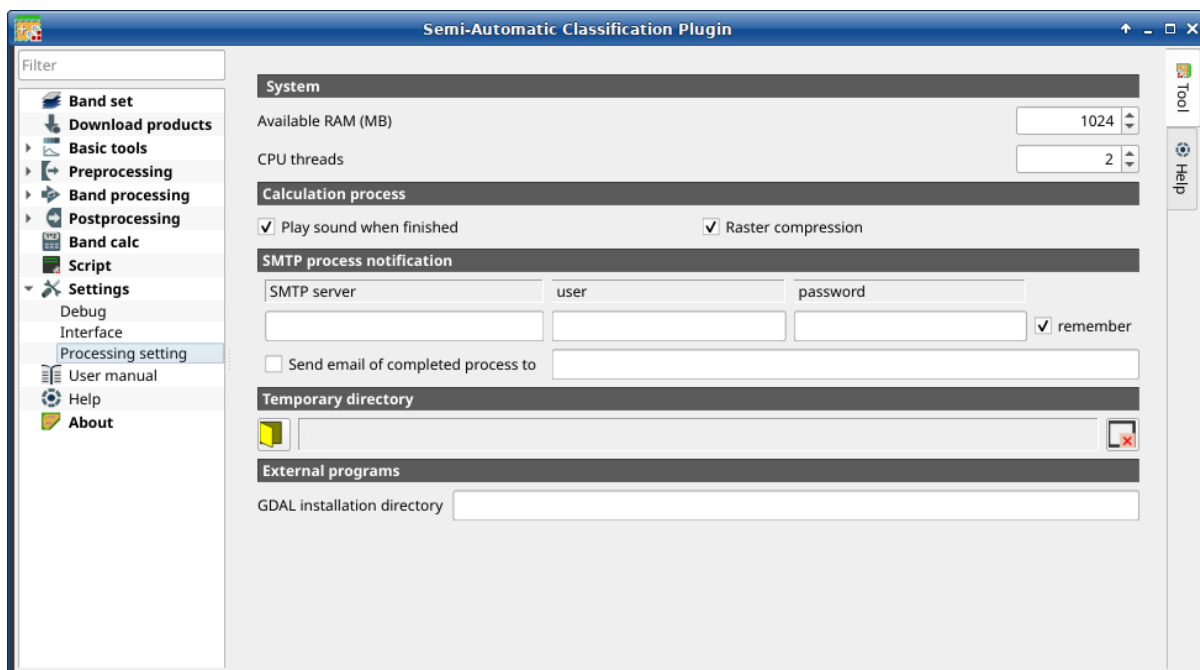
Semi-Automatic Classification Plugin

Filter

Band set
Download products
Basic tools
Preprocessing
Band processing
Postprocessing
Band calc
Script
Settings
Debug
Interface
Processing setting
User manual
Help
About

System
Available RAM (MB) 1024
CPU threads 2

Calculation process
Play sound when finished
Raster compression

SMTP process notification
SMTP server
user
password
remember
Send email of completed process to

Temporary directory

External programs
GDAL installation directory

Tool
Help